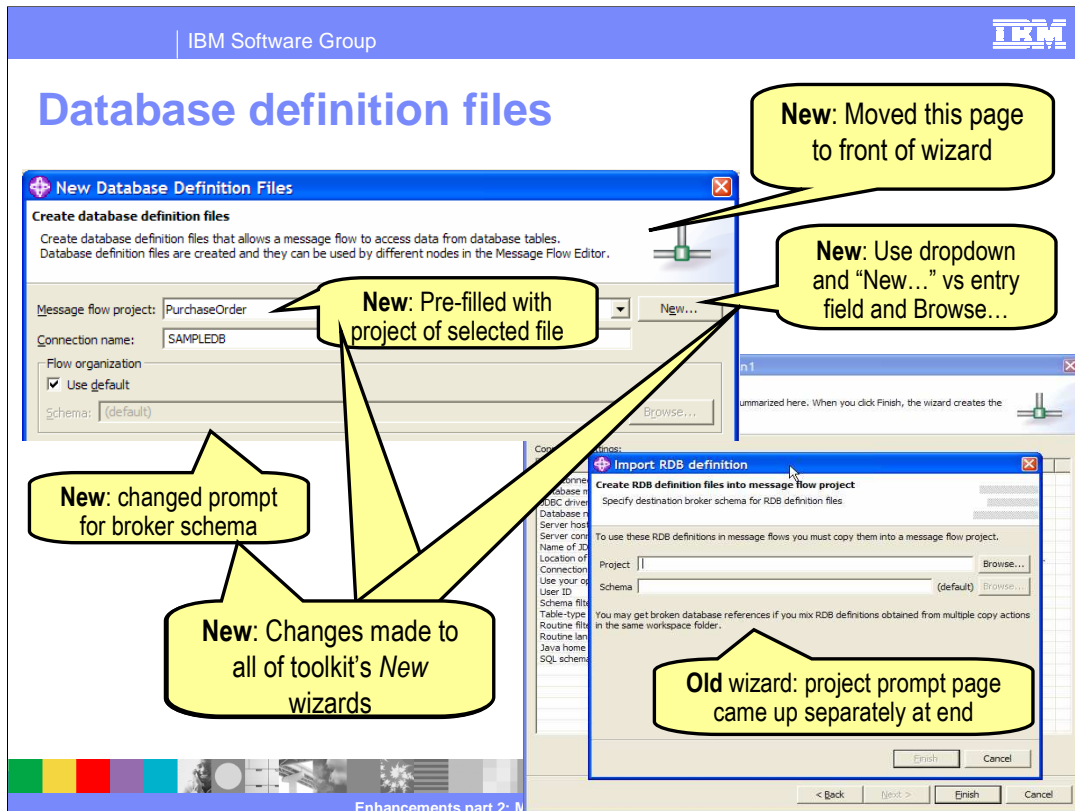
IBM Software Group

IBM

Database definition files

New: Moved this page to front of wizard

New Database Definition Files

Create database definition files

Create database definition files that allows a message flow to access data from database tables. Database definition files are created and they can be used by different nodes in the Message Flow Editor.

New: Use dropdown and "New…" vs entry field and Browse…

Message flow project: PurchaseOrder

New...

New: Pre-filled with project of selected file

Connection name: SAMPLEDB

Flow organization

Use default

Schema: (default)

Browse...

n1

ummarized here. When you click Finish, the wizard creates the

New: changed prompt for broker schema

Con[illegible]ttings:

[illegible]onne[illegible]

Database n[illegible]

JDBC driver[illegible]

Database n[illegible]

Server host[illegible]

Server conn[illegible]

Name of JD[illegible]

Location of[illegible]

Connection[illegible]

Use your op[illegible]

User ID

Schema filte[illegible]

Table-type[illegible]

Routine filte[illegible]

Routine lan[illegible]

Java home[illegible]

SQL schema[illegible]

Import RDB definition

Create RDB definition files into message flow project

Specify destination broker schema for RDB definition files

To use these RDB definitions in message flows you must copy them into a message flow project.

Project

Browse...

Schema

(default)

Browse...

You may get broken database references if you mix RDB definitions obtained from multiple copy actions in the same workspace folder.

New: Changes made to all of toolkit's New wizards

Old wizard: project prompt page came up separately at end

Finish

Cancel

< Back

Next >

Finish

Cancel

Enhancements part 2: M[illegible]